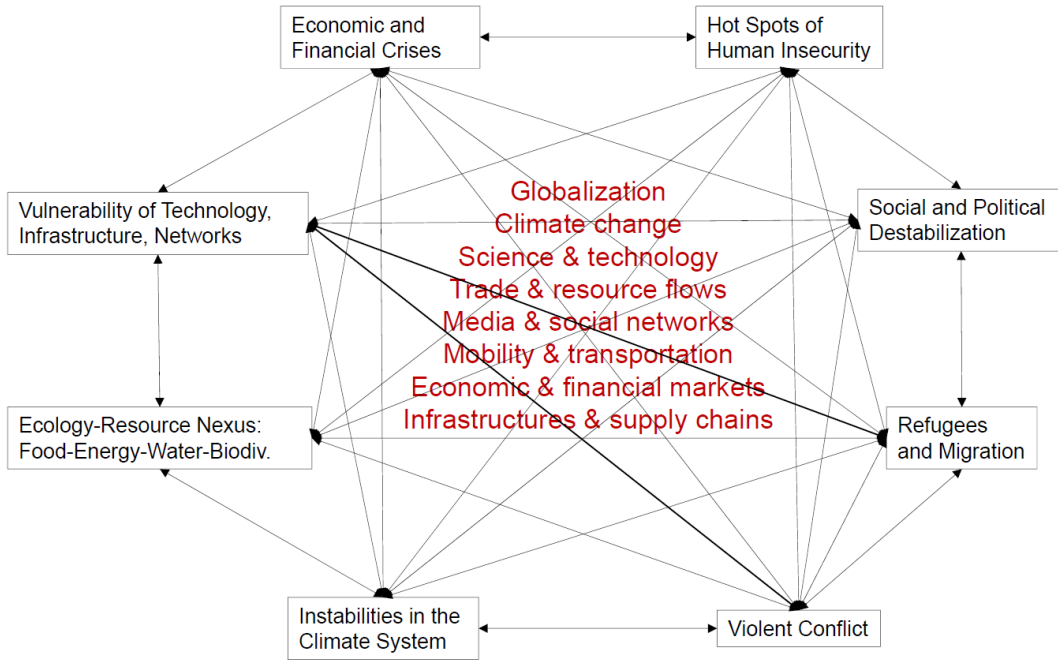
Economic and Financial Crises

Hot Spots of Human Insecurity

Vulnerability of Technology, Infrastructure, Networks

Social and Political Destabilization

Globalization
Climate change
Science & technology
Trade & resource flows
Media & social networks
Mobility & transportation
Economic & financial markets
Infrastructures & supply chains

Ecology-Resource Nexus: Food-Energy-Water-Biodiv.

Refugees and Migration

Instabilities in the Climate System

Violent Conflict